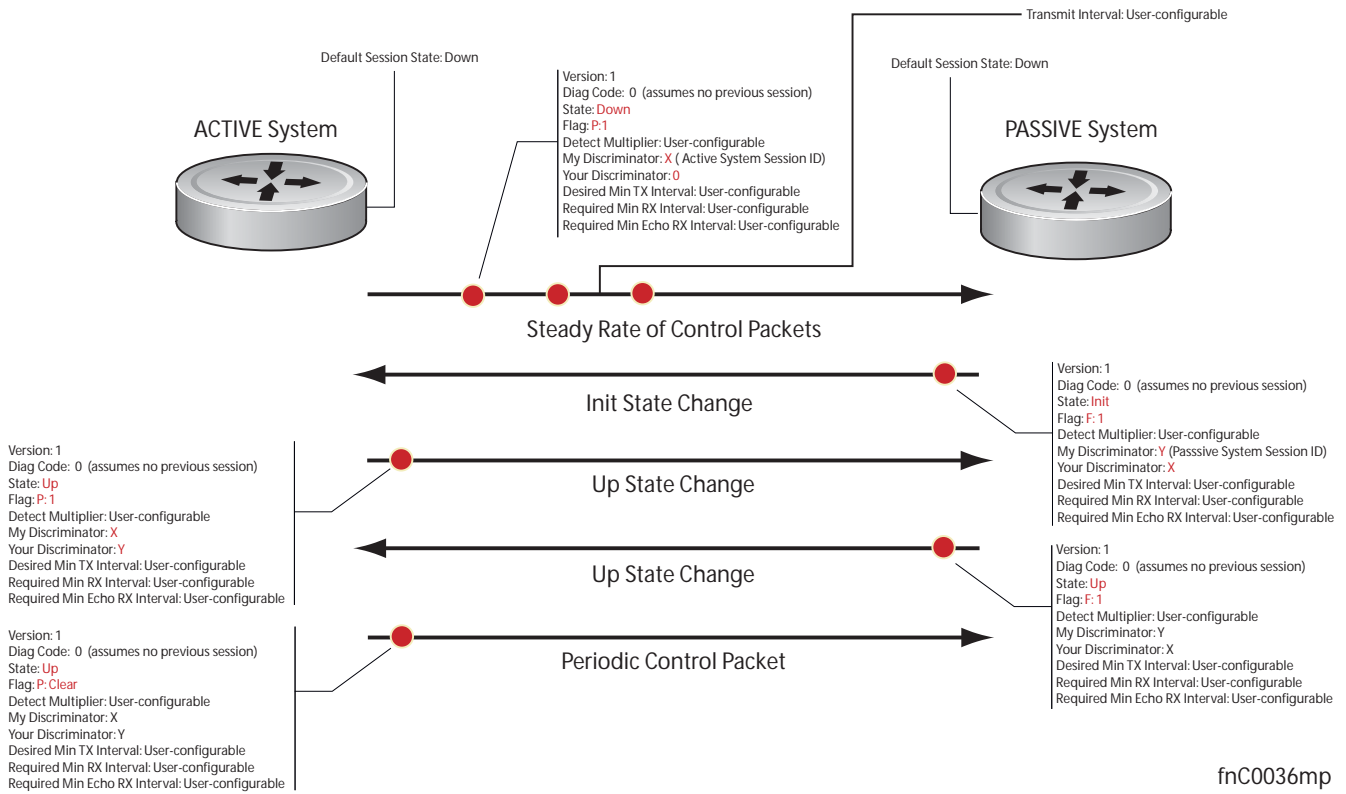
Transmit Interval: User-configurable

Default Session State: Down

ACTIVE System

Version: 1
Diag Code: 0 (assumes no previous session)
State: Down
Flag: P:1
Detect Multiplier: User-configurable
My Discriminator: X ( Active System Session ID)
Your Discriminator: 0
Desired Min TX Interval: User-configurable
Required Min RX Interval: User-configurable
Required Min Echo RX Interval: User-configurable

Default Session State: Down

PASSIVE System

Steady Rate of Control Packets

Init State Change

Version: 1
Diag Code: 0 (assumes no previous session)
State: Init
Flag: F: 1
Detect Multiplier: User-configurable
My Discriminator: Y (Passsive System Session ID)
Your Discriminator: X
Desired Min TX Interval: User-configurable
Required Min RX Interval: User-configurable
Required Min Echo RX Interval: User-configurable

Version: 1
Diag Code: 0 (assumes no previous session)
State: Up
Flag: P: 1
Detect Multiplier: User-configurable
My Discriminator: X
Your Discriminator: Y
Desired Min TX Interval: User-configurable
Required Min RX Interval: User-configurable
Required Min Echo RX Interval: User-configurable

Up State Change

Up State Change

Version: 1
Diag Code: 0 (assumes no previous session)
State: Up
Flag: F: 1
Detect Multiplier: User-configurable
My Discriminator: Y
Your Discriminator: X
Desired Min TX Interval: User-configurable
Required Min RX Interval: User-configurable
Required Min Echo RX Interval: User-configurable

Version: 1
Diag Code: 0 (assumes no previous session)
State: Up
Flag: P: Clear
Detect Multiplier: User-configurable
My Discriminator: X
Your Discriminator: Y
Desired Min TX Interval: User-configurable
Required Min RX Interval: User-configurable
Required Min Echo RX Interval: User-configurable

Periodic Control Packet

fnC0036mp